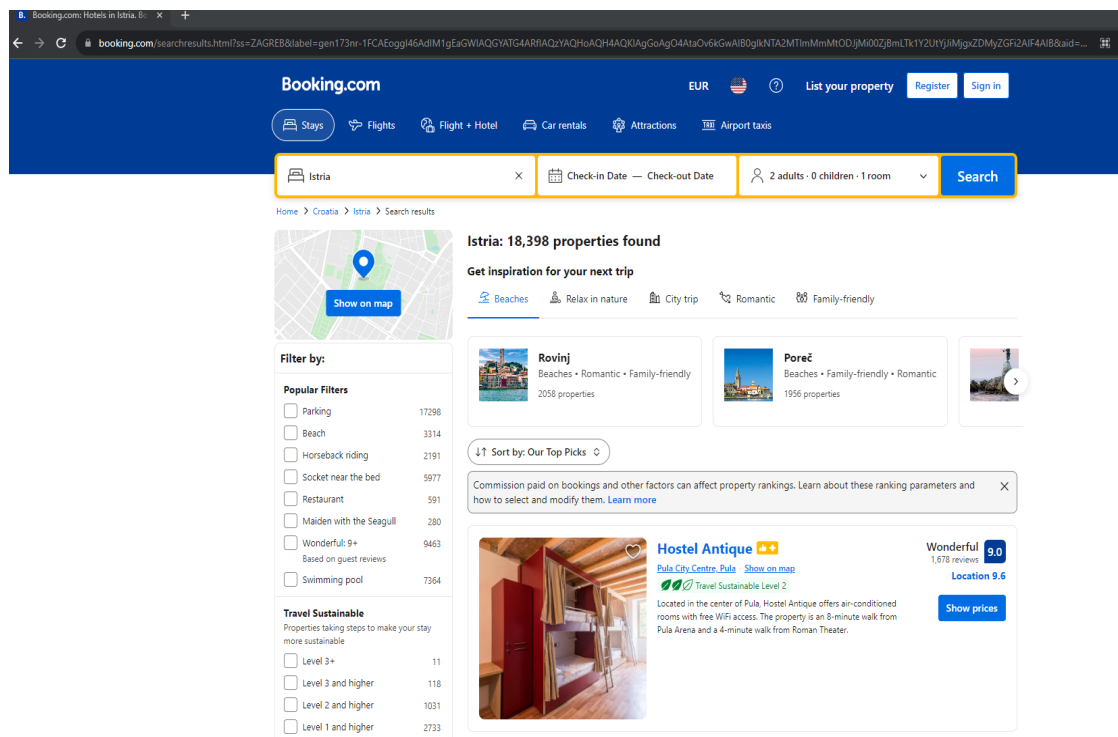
B. Booking.com: Hotels in Istria. Bo ×  +

booking.com/searchresults.html?ss=ZAGREB&label=gen173nr-1FCAEoggI46AdIM1gEaGWIAQGYATG4ARfIAQzYAQHoAQH4AQKIAgGoAgO4AtaOv6kGwAIB0gIkNTA2MTlmMmMtODJjMi00ZjBmLTk1Y2UtYjJiMjgxZDMyZGFi2AIF4AIB&aid=...

Booking.com

EUR

List your property

Register

Sign in

Stays

Flights

Flight + Hotel

Car rentals

Attractions

Airport taxis

Istria

Check-in Date — Check-out Date

2 adults · 0 children · 1 room

Search

Home > Croatia > Istria > Search results

Show on map

Filter by:

Popular Filters

| | |
|---|---|
| Parking | 17298 |
| Beach | 3314 |
| Horseback riding | 2191 |
| Socket near the bed | 5977 |
| Restaurant | 591 |
| Maiden with the Seagull | 280 |
| Wonderful: 9+ Based on guest reviews | 9463 |
| Swimming pool | 7364 |

Travel Sustainable

Properties taking steps to make your stay more sustainable

| | |
|---|---|
| Level 3+ | 11 |
| Level 3 and higher | 118 |
| Level 2 and higher | 1031 |
| Level 1 and higher | 2733 |

Istria: 18,398 properties found

Get inspiration for your next trip

Beaches

Relax in nature

City trip

Romantic

Family-friendly

Rovinj
Beaches • Romantic • Family-friendly
2058 properties

Poreč
Beaches • Family-friendly • Romantic
1956 properties

Sort by: Our Top Picks

Commission paid on bookings and other factors can affect property rankings. Learn about these ranking parameters and how to select and modify them. Learn more

Hostel Antique

Pula City Centre, Pula Show on map

Travel Sustainable Level 2

Located in the center of Pula, Hostel Antique offers air-conditioned rooms with free WiFi access. The property is an 8-minute walk from Pula Arena and a 4-minute walk from Roman Theater.

Wonderful
1,678 reviews
9.0
Location 9.6

Show prices